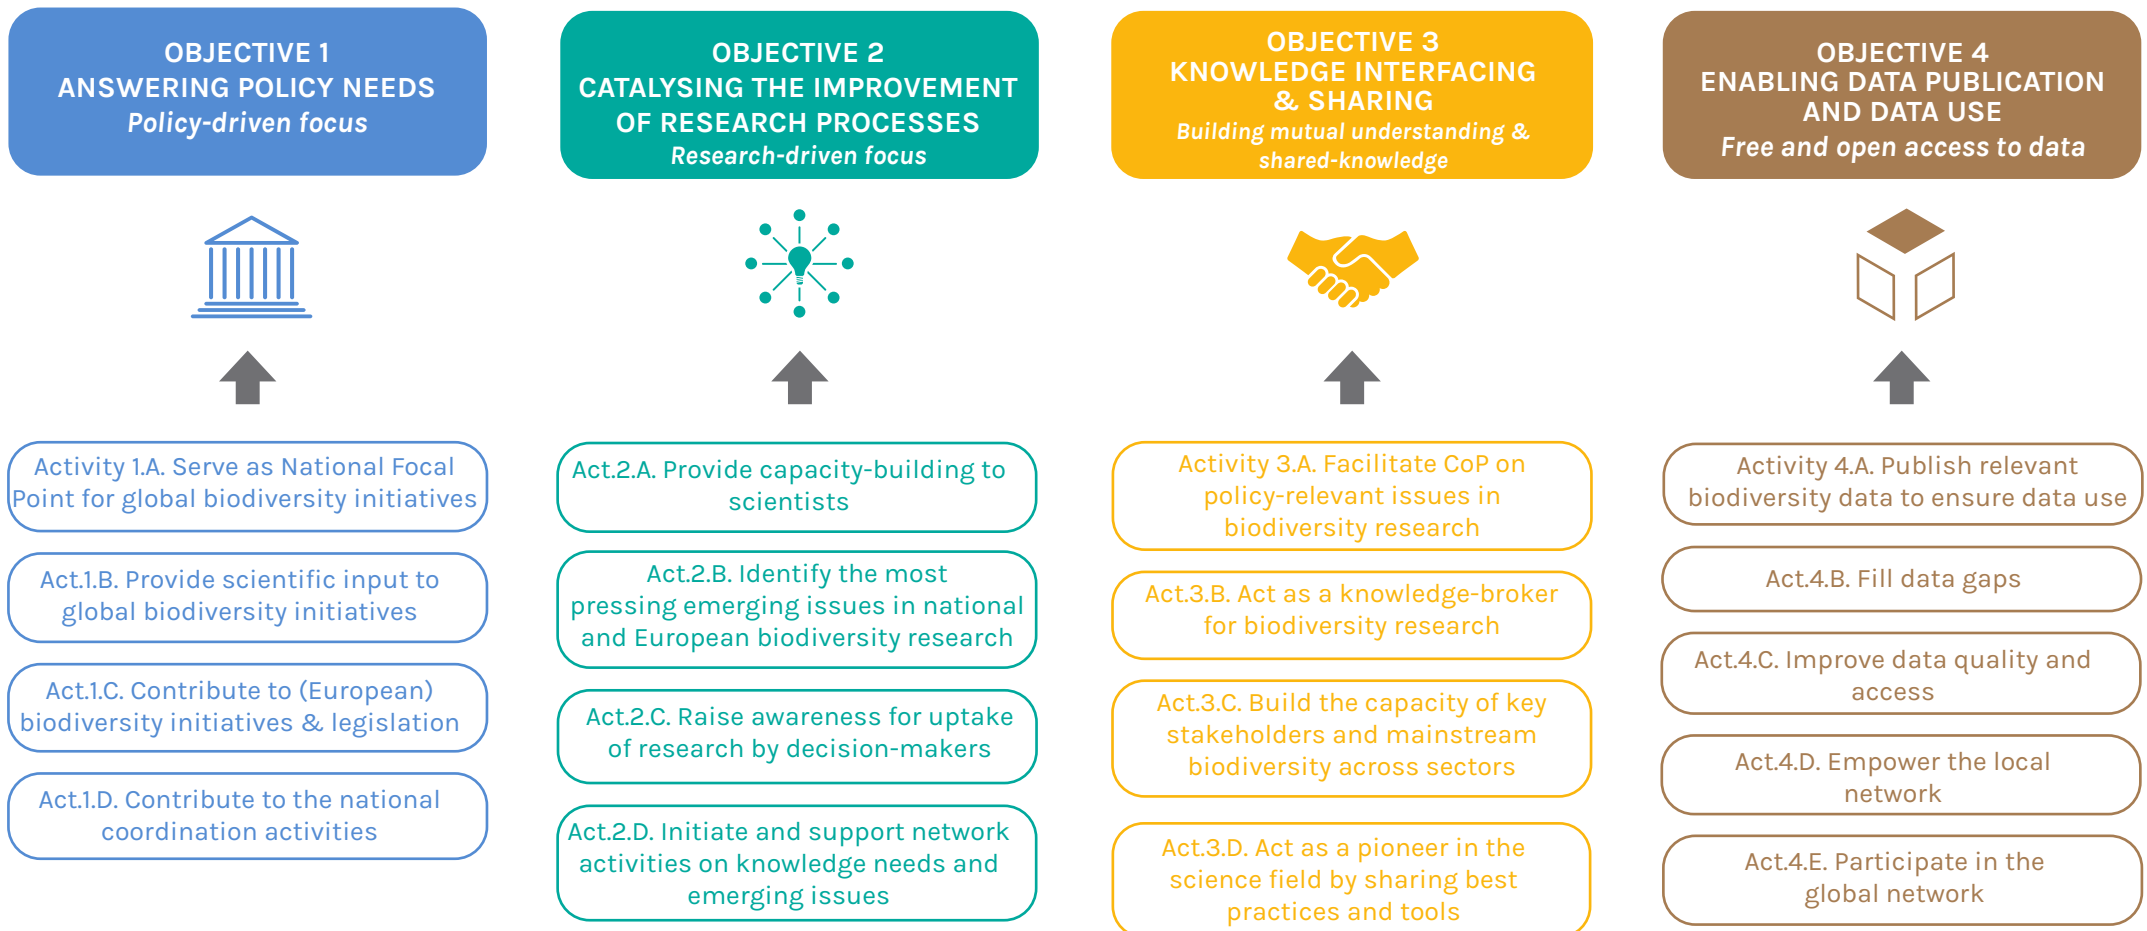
OBJECTIVE 1
ANSWERING POLICY NEEDS
Policy-driven focus

Activity 1.A. Serve as National Focal Point for global biodiversity initiatives

Act.1.B. Provide scientific input to global biodiversity initiatives

Act.1.C. Contribute to (European) biodiversity initiatives & legislation

Act.1.D. Contribute to the national coordination activities

OBJECTIVE 2
CATALYSING THE IMPROVEMENT OF RESEARCH PROCESSES
Research-driven focus

Act.2.A. Provide capacity-building to scientists

Act.2.B. Identify the most pressing emerging issues in national and European biodiversity research

Act.2.C. Raise awareness for uptake of research by decision-makers

Act.2.D. Initiate and support network activities on knowledge needs and emerging issues

OBJECTIVE 3
KNOWLEDGE INTERFACING & SHARING
Building mutual understanding & shared-knowledge

Activity 3.A. Facilitate CoP on policy-relevant issues in biodiversity research

Act.3.B. Act as a knowledge-broker for biodiversity research

Act.3.C. Build the capacity of key stakeholders and mainstream biodiversity across sectors

Act.3.D. Act as a pioneer in the science field by sharing best practices and tools

OBJECTIVE 4
ENABLING DATA PUBLICATION AND DATA USE
Free and open access to data

Activity 4.A. Publish relevant biodiversity data to ensure data use

Act.4.B. Fill data gaps

Act.4.C. Improve data quality and access

Act.4.D. Empower the local network

Act.4.E. Participate in the global network